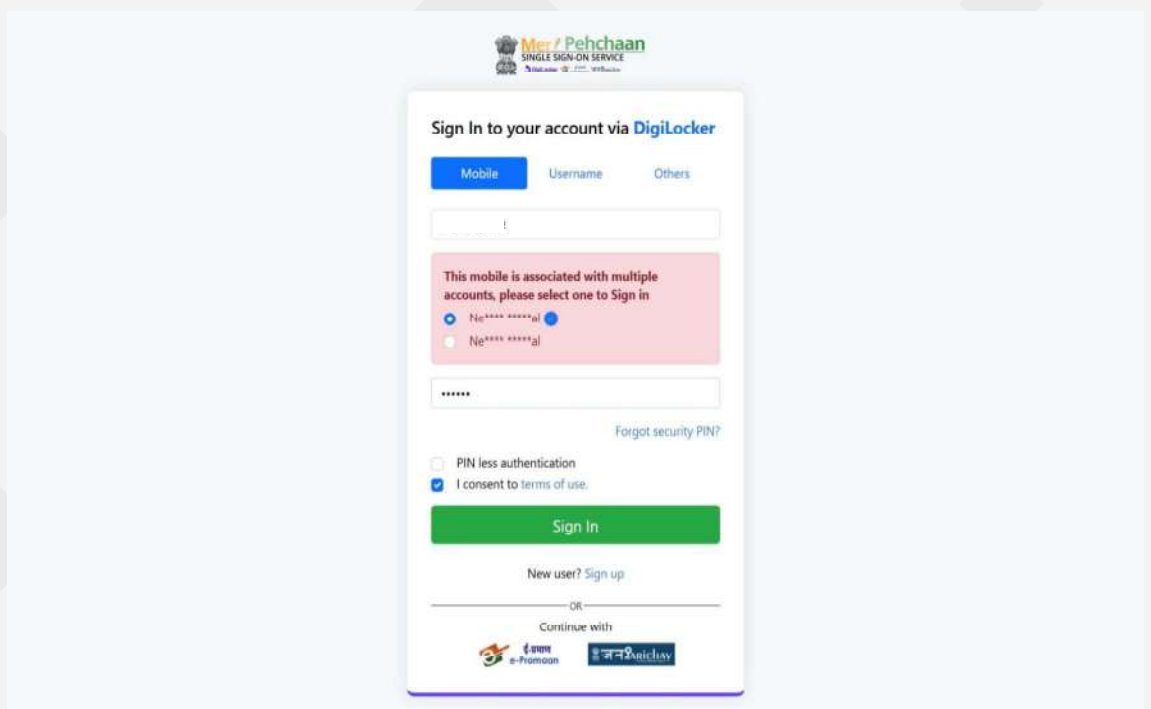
Meri Pehchaan
SINGLE SIGN-ON SERVICE
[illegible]

Sign In to your account via DigiLocker

Mobile
Username
Others

This mobile is associated with multiple accounts, please select one to Sign in
Ne**** *****al
Ne**** *****al

••••••

Forgot security PIN?

PIN less authentication
I consent to terms of use.

Sign In

New user? Sign up

OR

Continue with

ई-प्रमाण e-Pramaan
जनParichay